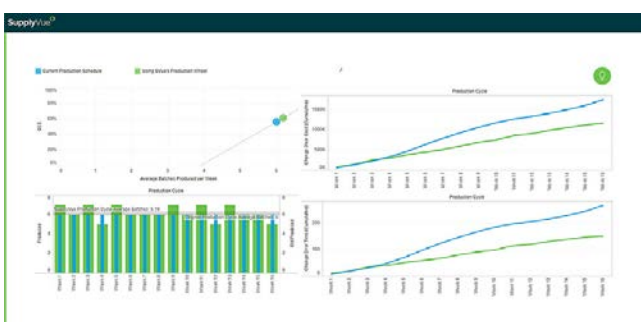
SupplyVue

Current Production Schedule

Sizing Solution Production Wheel

100%
90%
80%
70%
60%
50%
40%
30%
20%
10%
0%

Average Batches Produced per Week

0
1
2
3
4
5

Production Cycle

Production Cycle

Production Cycle

150000
100000
50000
0

200
100
0

Week 1
Week 2
Week 3
Week 4
Week 5
Week 6
Week 7
Week 8
Week 9
Week 10
Week 11
Week 12
Week 13
Week 14
Week 15
Week 16